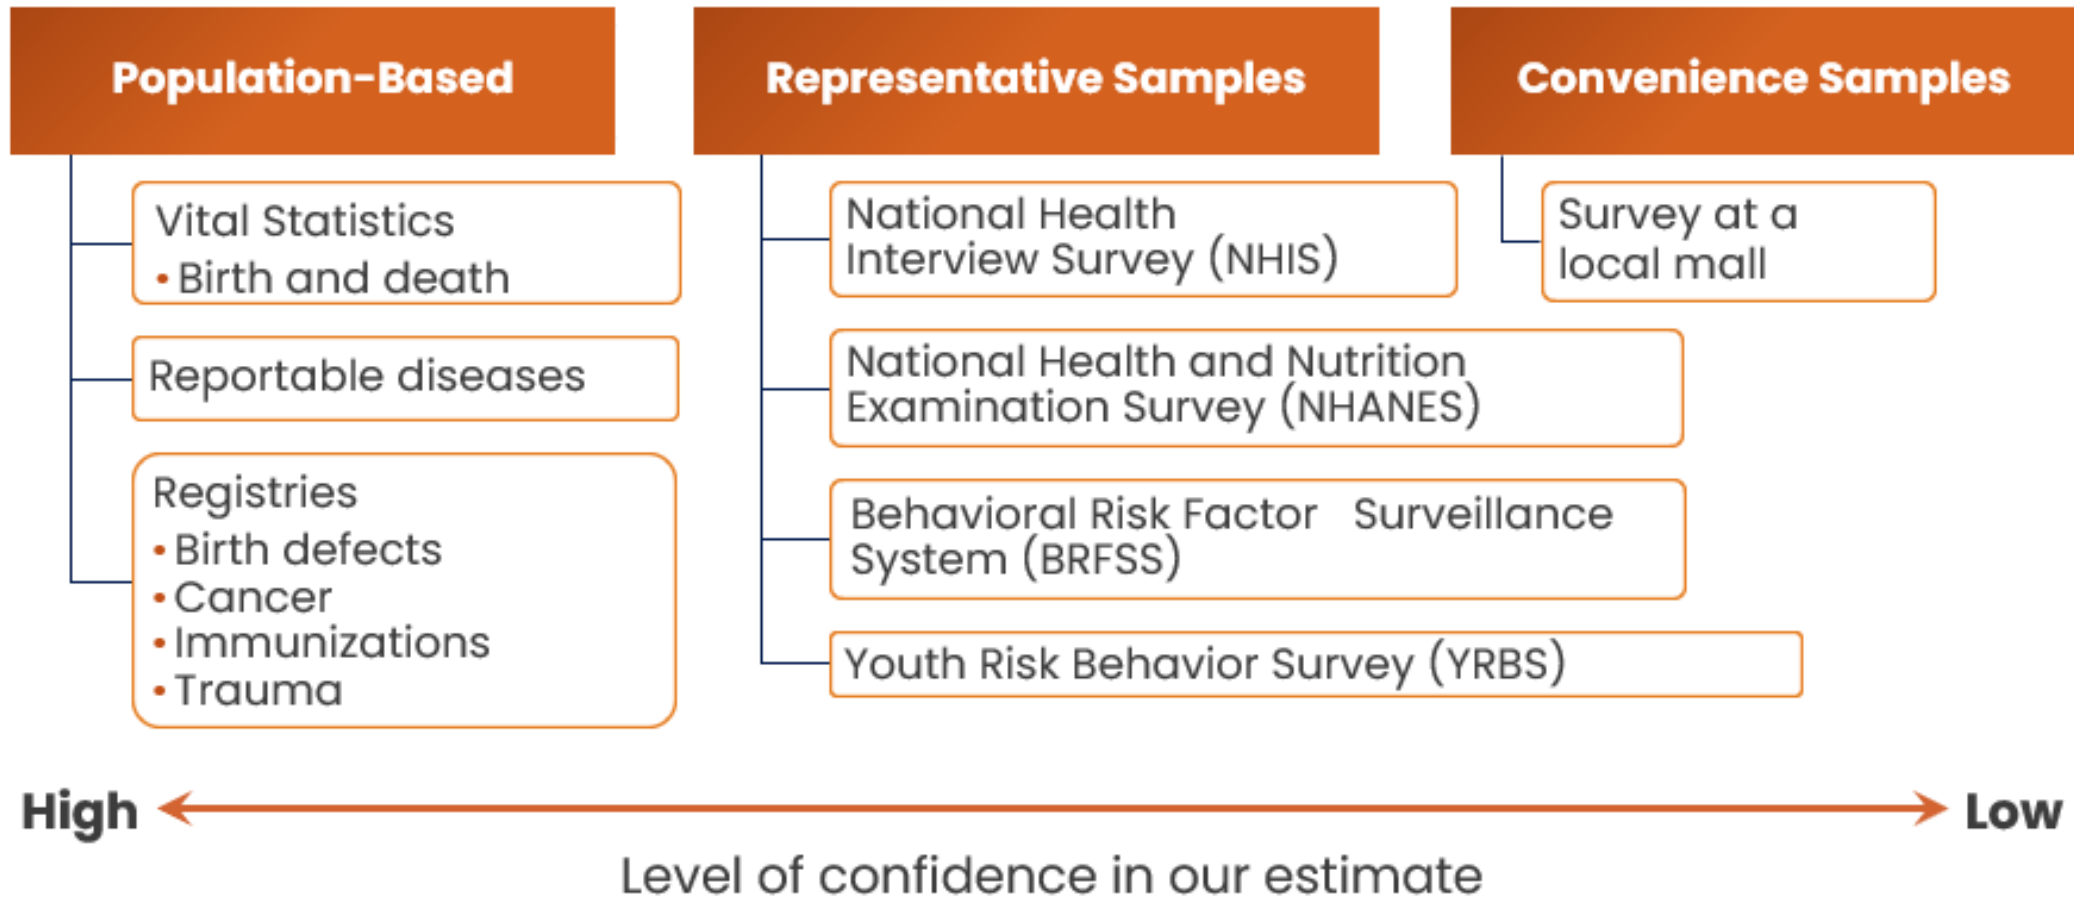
Population-Based

Vital Statistics
• Birth and death

Reportable diseases

Registries
• Birth defects
• Cancer
• Immunizations
• Trauma

Representative Samples

National Health Interview Survey (NHIS)

National Health and Nutrition Examination Survey (NHANES)

Behavioral Risk Factor Surveillance System (BRFSS)

Youth Risk Behavior Survey (YRBS)

Convenience Samples

Survey at a local mall

High

Low

Level of confidence in our estimate